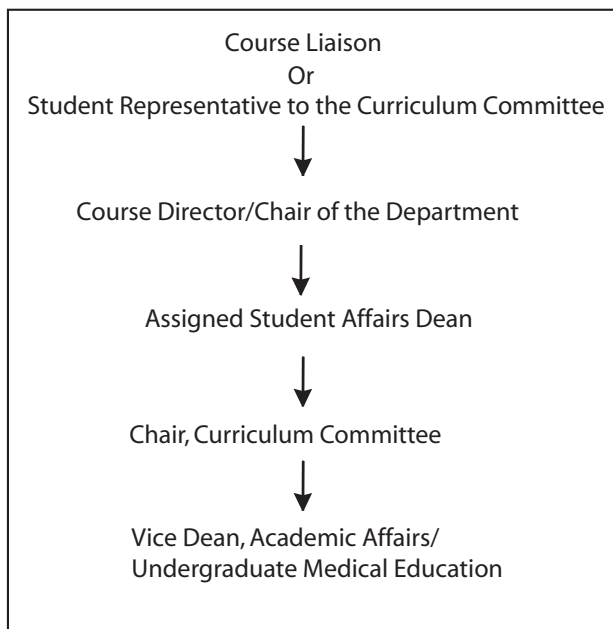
Course Liaison
Or
Student Representative to the Curriculum Committee

Course Director/Chair of the Department

Assigned Student Affairs Dean

Chair, Curriculum Committee

Vice Dean, Academic Affairs/
Undergraduate Medical Education